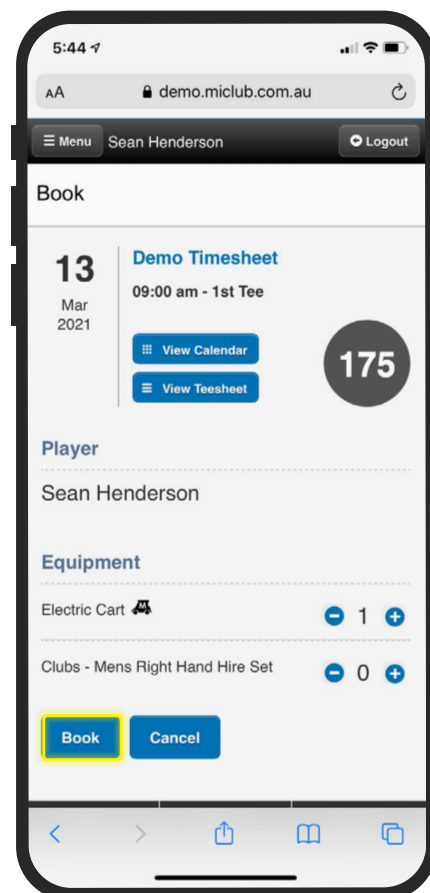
5:44

AA demo.miclub.com.au

Menu Sean Henderson Logout

Book

13
Mar
2021

Demo Timesheet

09:00 am - 1st Tee

View Calendar

View Teesheet

175

Player

Sean Henderson

Equipment

Electric Cart 1

Clubs - Mens Right Hand Hire Set 0

Book Cancel